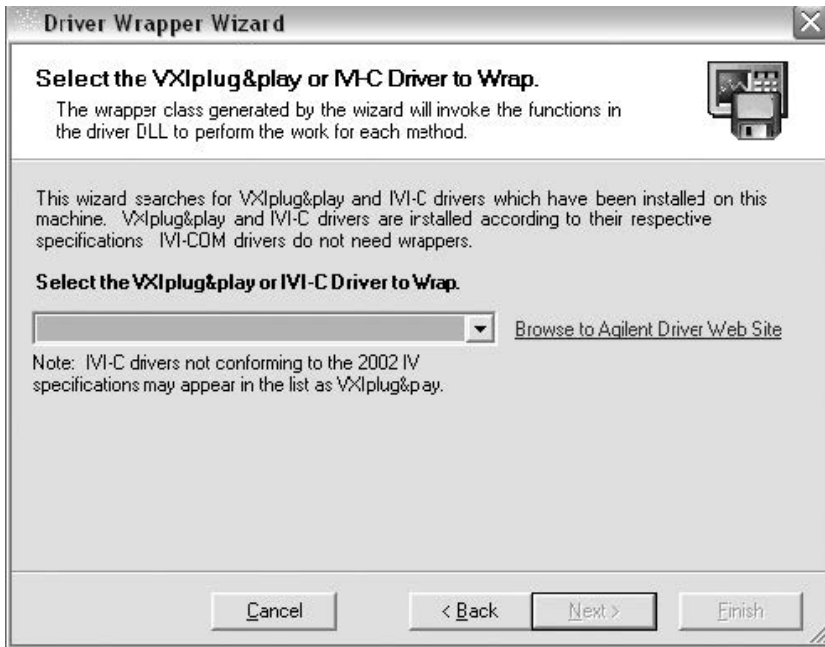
Driver Wrapper Wizard

Select the VXIplug&play or IVI-C Driver to Wrap.

The wrapper class generated by the wizard will invoke the functions in the driver DLL to perform the work for each method.

This wizard searches for VXIplug&play and IVI-C drivers which have been installed on this machine. VXIplug&play and IVI-C drivers are installed according to their respective specifications IVI-COM drivers do not need wrappers.

Select the VXIplug&play or IVI-C Driver to Wrap.

Browse to Agilent Driver Web Site

Note: IVI-C drivers not conforming to the 2002 IV specifications may appear in the list as VXIplug&pay.

Cancel

< Back

Next >

Finish